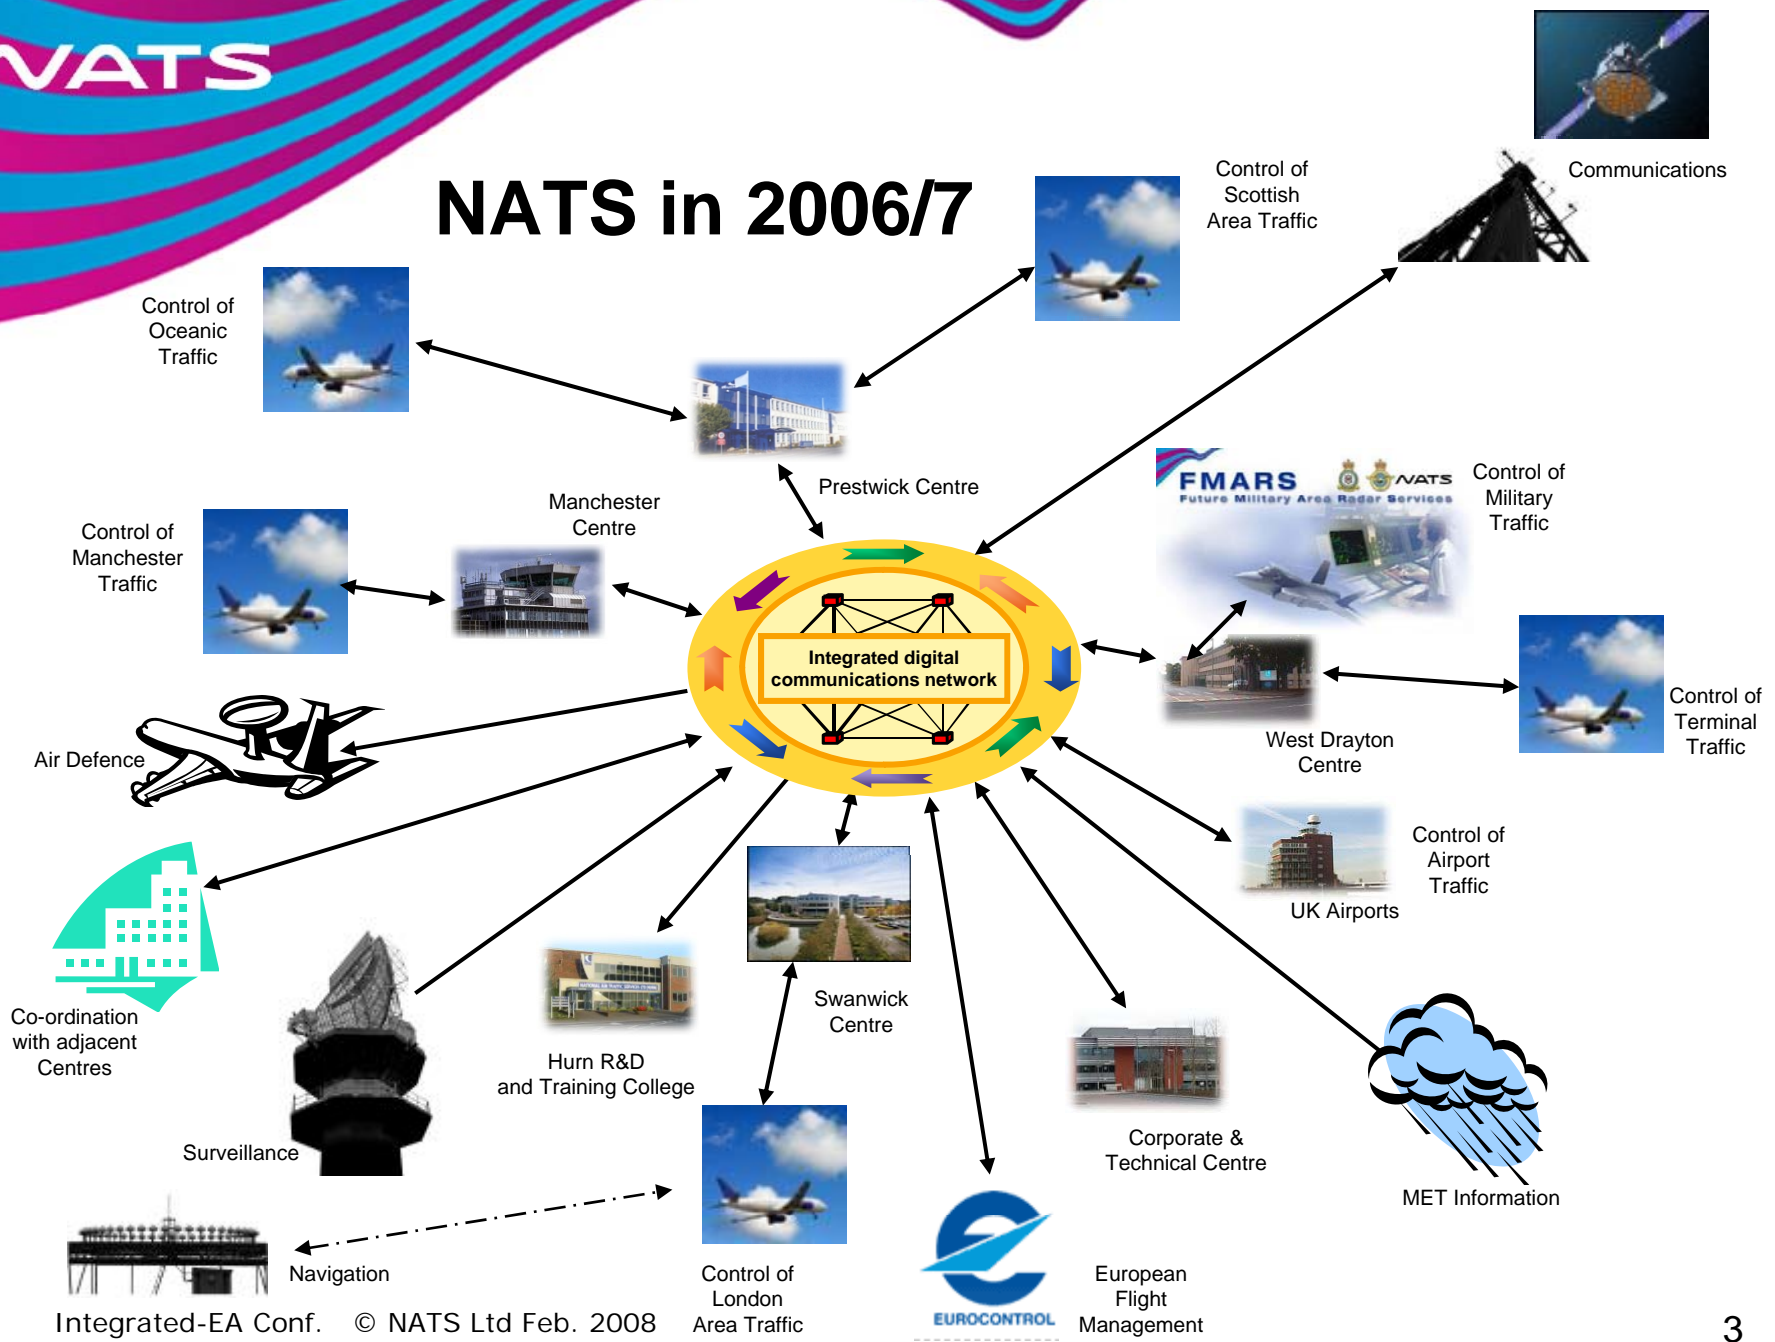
NATS

NATS in 2006/7

Control of Scottish Area Traffic

Communications

Control of Oceanic Traffic

Prestwick Centre

Manchester Centre

Control of Manchester Traffic

FMARS
Future Military Area Radar Services

NATS

Control of Military Traffic

Integrated digital communications network

West Drayton Centre

Control of Terminal Traffic

Air Defence

Control of Airport Traffic

UK Airports

Co-ordination with adjacent Centres

Swanwick Centre

Hurn R&D and Training College

Surveillance

Corporate & Technical Centre

MET Information

Navigation

Control of London Area Traffic

EUROCONTROL

European Flight Management

Integrated-EA Conf. © NATS Ltd Feb. 2008

3